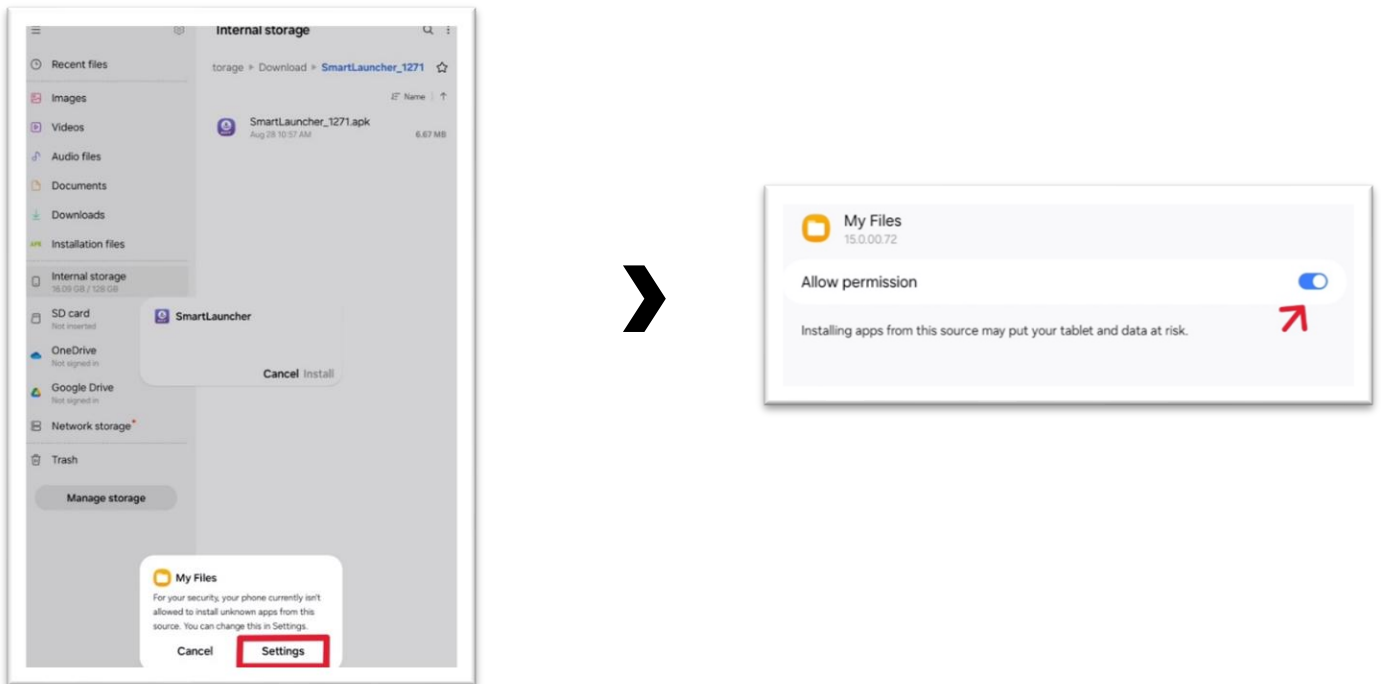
Internal storage

Recent files

Images

Videos

Audio files

Documents

Downloads

Installation files

Internal storage
16.09 GB / 128 GB

SD card
Not inserted

OneDrive
Not signed in

Google Drive
Not signed in

Network storage

Trash

Manage storage

torage ▸ Download ▸ SmartLauncher_1271

Name

SmartLauncher_1271.apk
Aug 28 10:57 AM
6.67 MB

SmartLauncher

Cancel Install

My Files

For your security, your phone currently isn't allowed to install unknown apps from this source. You can change this in Settings.

Cancel Settings

My Files
15.0.00.72

Allow permission

Installing apps from this source may put your tablet and data at risk.